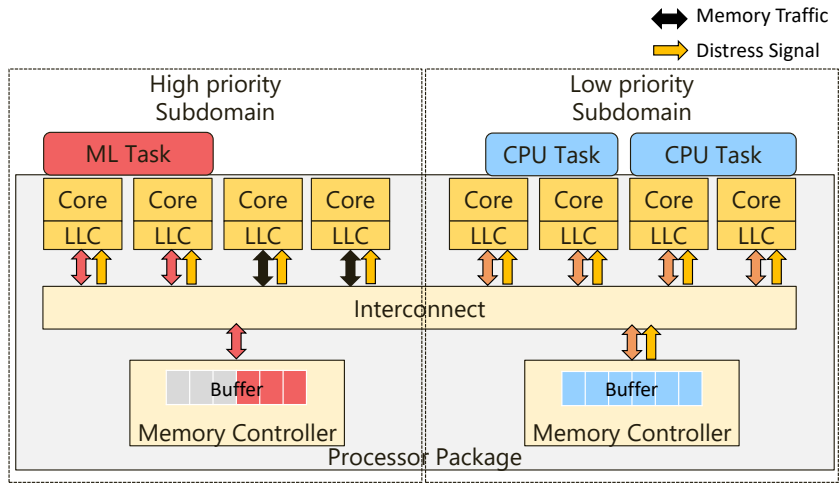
Memory Traffic
Distress Signal

High priority Subdomain

Low priority Subdomain

ML Task

CPU Task

CPU Task

Core
LLC

Core
LLC

Core
LLC

Core
LLC

Core
LLC

Core
LLC

Core
LLC

Core
LLC

Interconnect

Buffer

Memory Controller

Buffer

Memory Controller

Processor Package